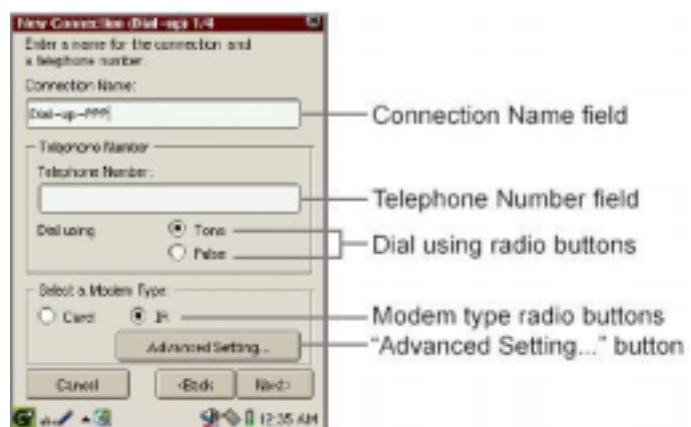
New Connection Dial-up 1/4

Enter a name for the connection and a telephone number.

Connection Name:

Dial-up-PPP

Telephone Number

Telephone Number:

Dial using

Tone

Pulse

Select a Modem Type

Card

IR

Advanced Setting...

Cancel

<Back

Next>

12:35 AM

Connection Name field

Telephone Number field

Dial using radio buttons

Modem type radio buttons

“Advanced Setting...” button